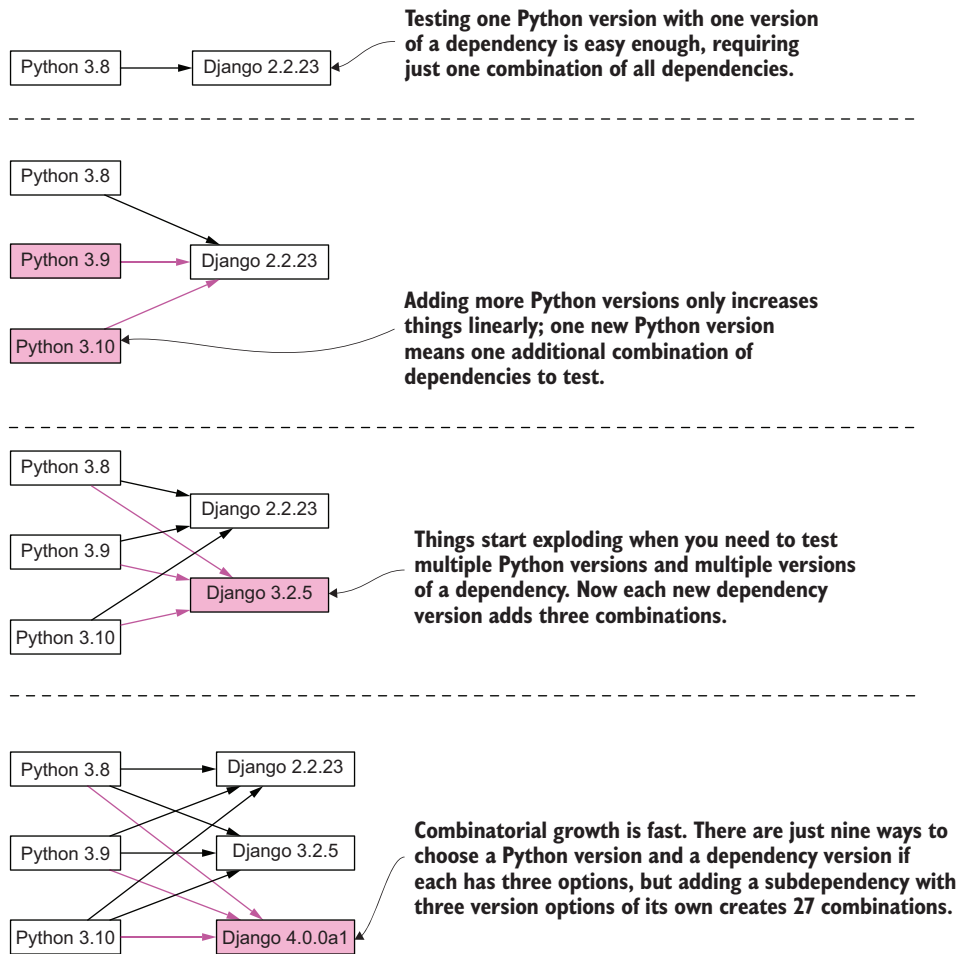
Python 3.8

Django 2.2.23

Testing one Python version with one version of a dependency is easy enough, requiring just one combination of all dependencies.

Python 3.8

Python 3.9

Django 2.2.23

Python 3.10

Adding more Python versions only increases things linearly; one new Python version means one additional combination of dependencies to test.

Python 3.8

Django 2.2.23

Python 3.9

Django 3.2.5

Python 3.10

Things start exploding when you need to test multiple Python versions and multiple versions of a dependency. Now each new dependency version adds three combinations.

Python 3.8

Django 2.2.23

Python 3.9

Django 3.2.5

Python 3.10

Django 4.0.0a1

Combinatorial growth is fast. There are just nine ways to choose a Python version and a dependency version if each has three options, but adding a subdependency with three version options of its own creates 27 combinations.